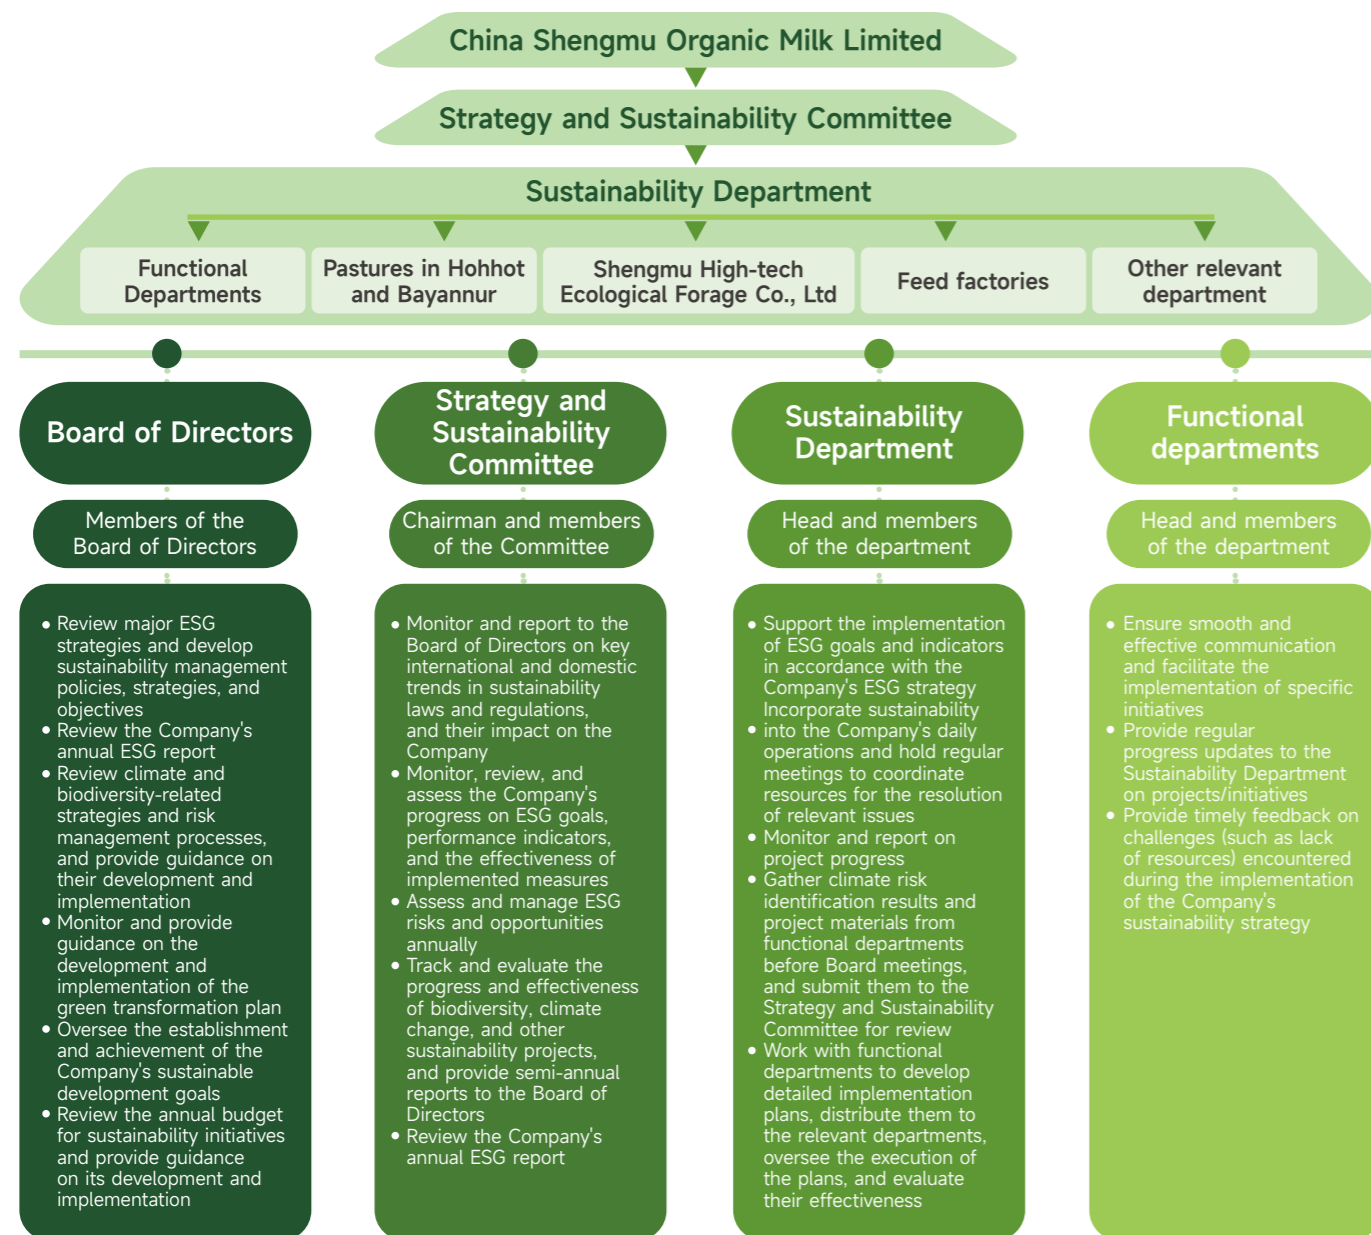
China Shengmu Organic Milk Limited

Strategy and Sustainability Committee

Sustainability Department

Functional Departments

Pastures in Hohhot and Bayannur

Shengmu High-tech Ecological Forage Co., Ltd

Feed factories

Other relevant department

Board of Directors

Members of the Board of Directors

• Review major ESG strategies and develop sustainability management policies, strategies, and objectives
• Review the Company's annual ESG report
• Review climate and biodiversity-related strategies and risk management processes, and provide guidance on their development and implementation
• Monitor and provide guidance on the development and implementation of the green transformation plan
• Oversee the establishment and achievement of the Company's sustainable development goals
• Review the annual budget for sustainability initiatives and provide guidance on its development and implementation

Strategy and Sustainability Committee

Chairman and members of the Committee

• Monitor and report to the Board of Directors on key international and domestic trends in sustainability laws and regulations, and their impact on the Company
• Monitor, review, and assess the Company's progress on ESG goals, performance indicators, and the effectiveness of implemented measures
• Assess and manage ESG risks and opportunities annually
• Track and evaluate the progress and effectiveness of biodiversity, climate change, and other sustainability projects, and provide semi-annual reports to the Board of Directors
• Review the Company's annual ESG report

Sustainability Department

Head and members of the department

• Support the implementation of ESG goals and indicators in accordance with the Company's ESG strategy Incorporate sustainability
• into the Company's daily operations and hold regular meetings to coordinate resources for the resolution of relevant issues
• Monitor and report on project progress
• Gather climate risk identification results and project materials from functional departments before Board meetings, and submit them to the Strategy and Sustainability Committee for review
• Work with functional departments to develop detailed implementation plans, distribute them to the relevant departments, oversee the execution of the plans, and evaluate their effectiveness

Functional departments

Head and members of the department

• Ensure smooth and effective communication and facilitate the implementation of specific initiatives
• Provide regular progress updates to the Sustainability Department on projects/initiatives
• Provide timely feedback on challenges (such as lack of resources) encountered during the implementation of the Company's sustainability strategy